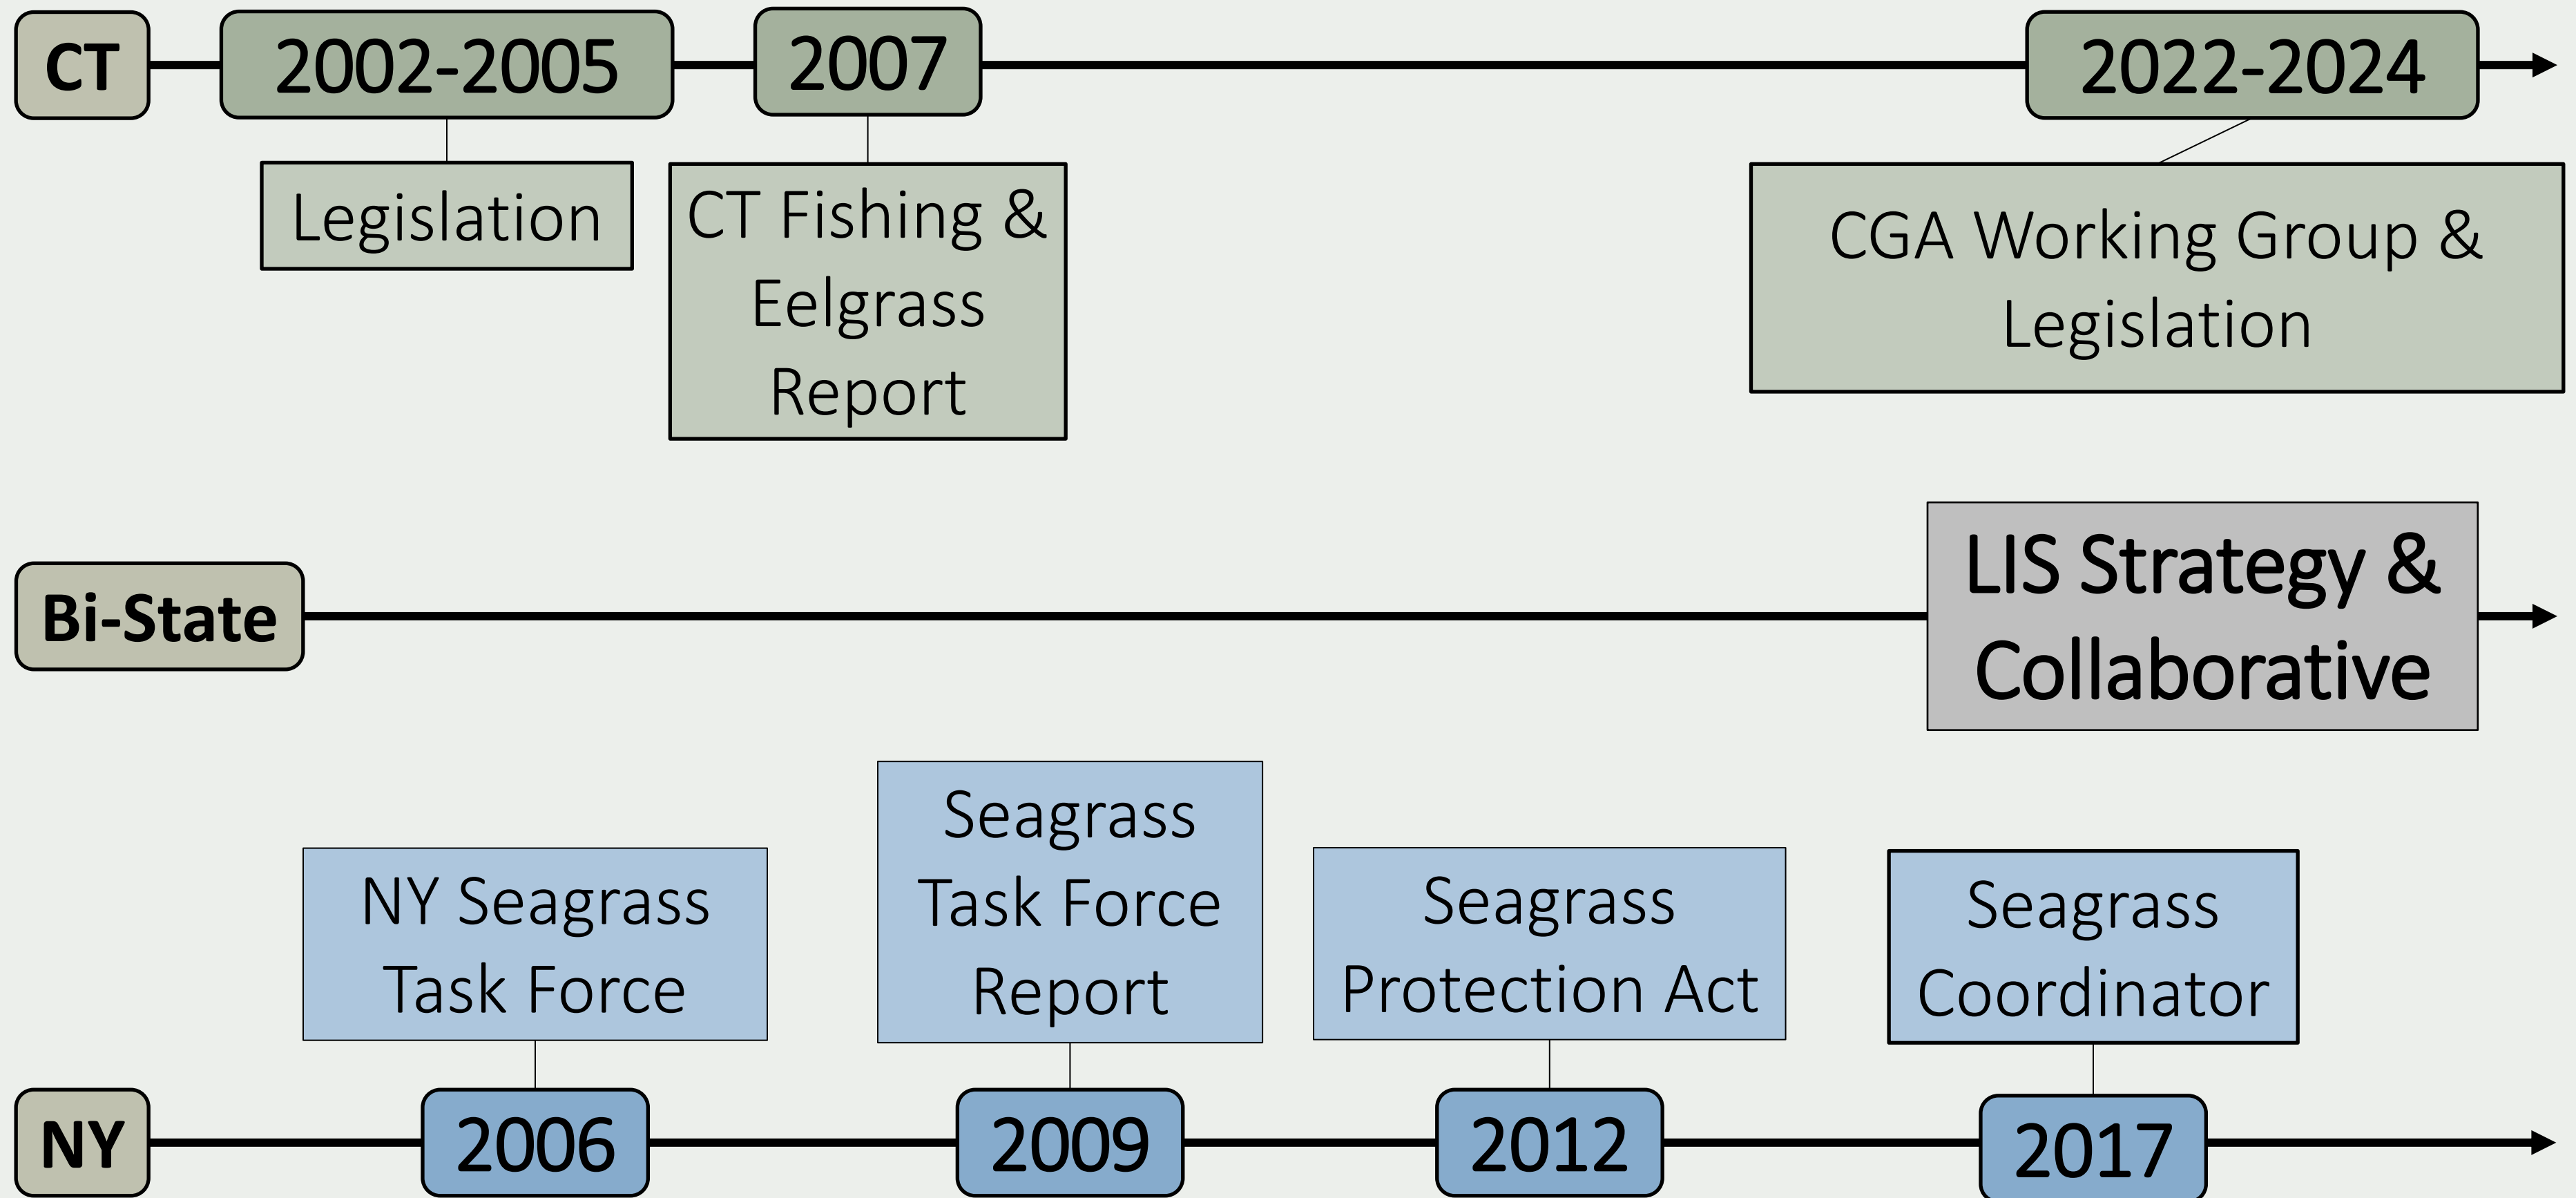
CT

2002-2005

Legislation

2007

CT Fishing & Eelgrass Report

2022-2024

CGA Working Group & Legislation

Bi-State

LIS Strategy & Collaborative

NY Seagrass Task Force

Seagrass Task Force Report

Seagrass Protection Act

Seagrass Coordinator

NY

2006

2009

2012

2017